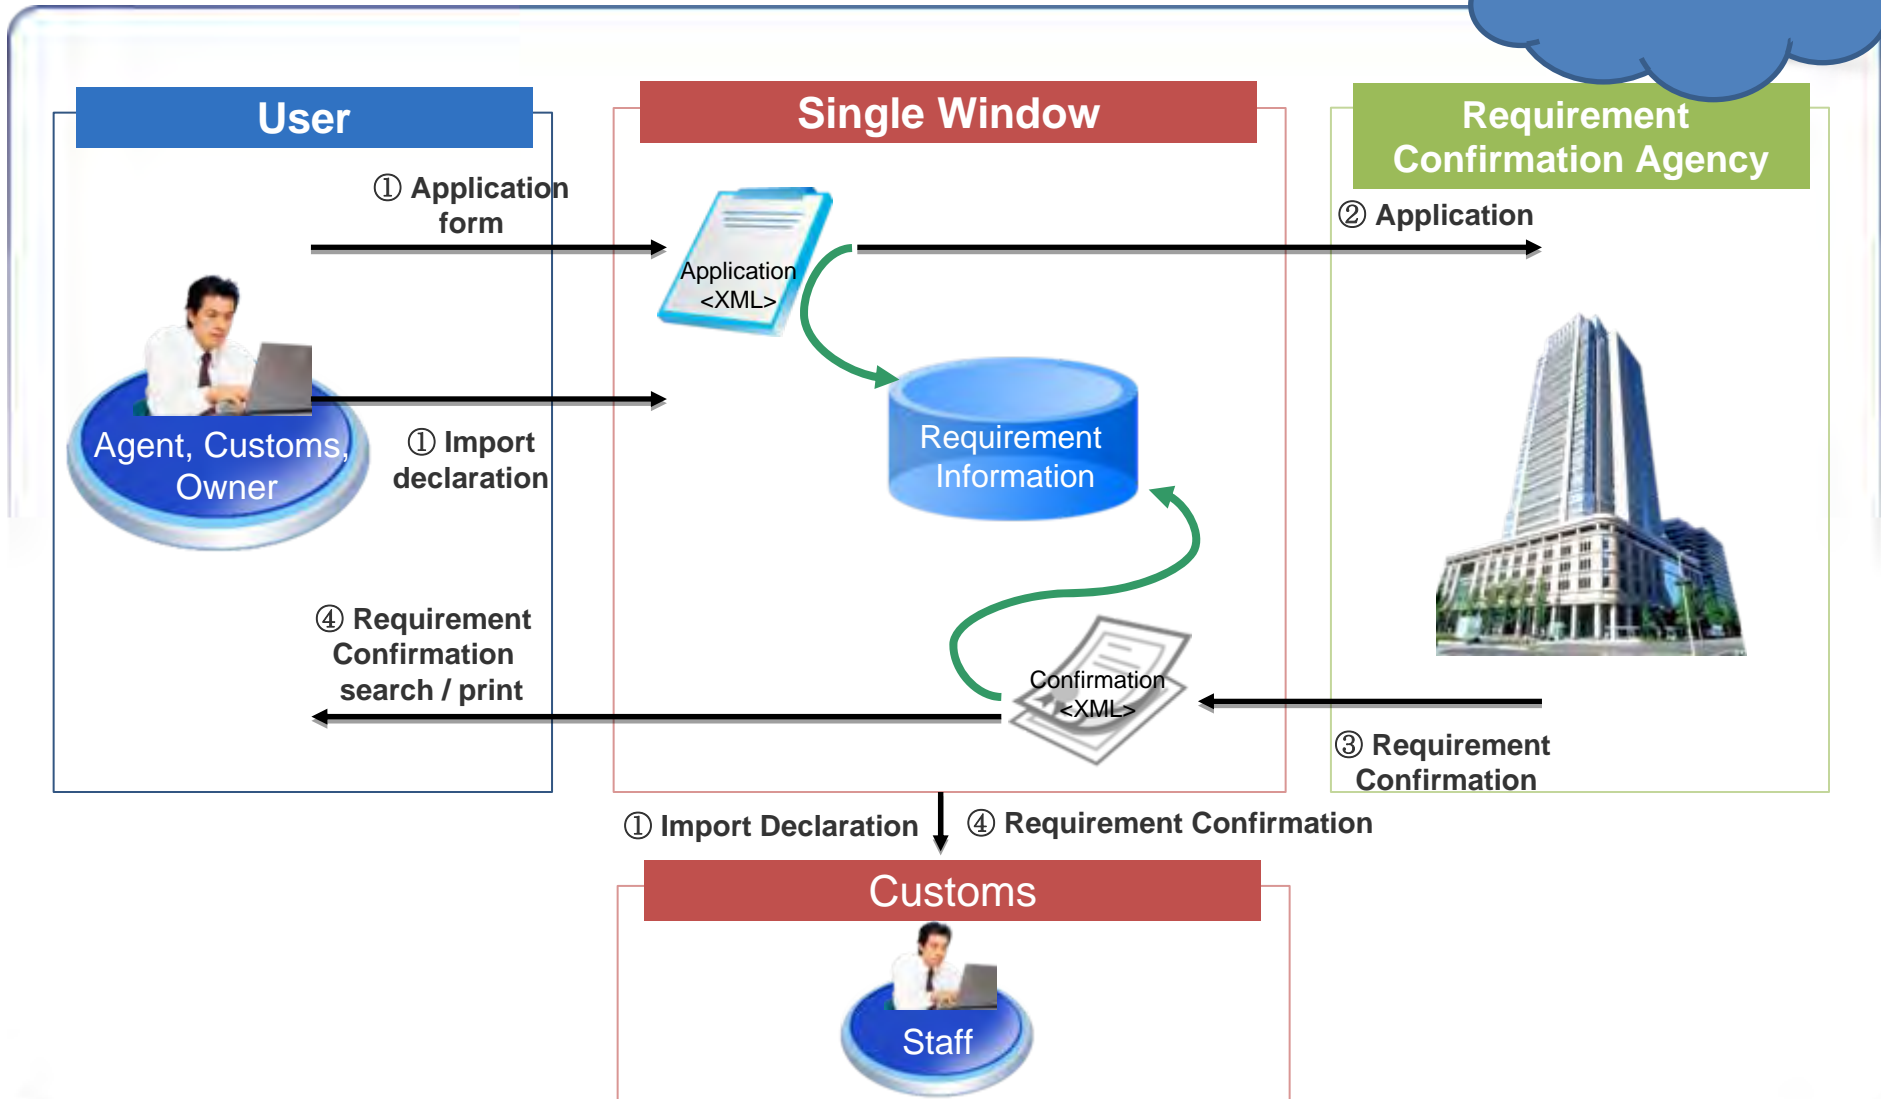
User

Single Window

Requirement Confirmation Agency

① Application form

Application <XML>

② Application

Agent, Customs, Owner

① Import declaration

Requirement Information

④ Requirement Confirmation search / print

Confirmation <XML>

③ Requirement Confirmation

① Import Declaration

④ Requirement Confirmation

Customs

Staff